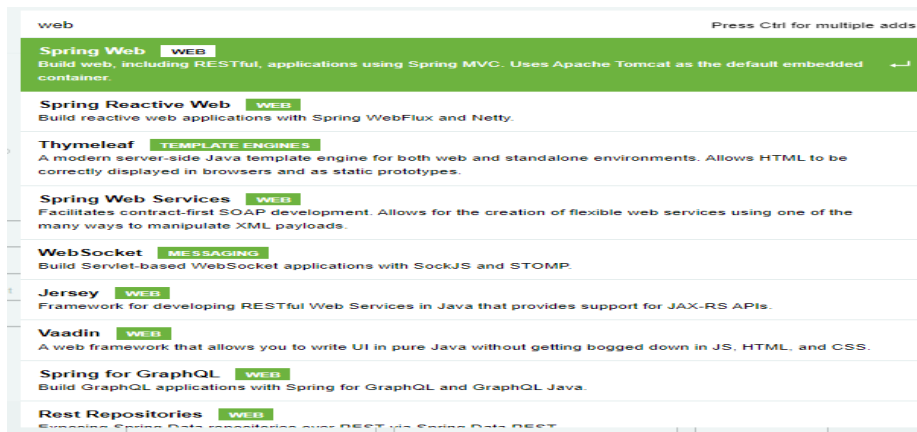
web

Press Ctrl for multiple adds

Spring Web WEB
Build web, including RESTful, applications using Spring MVC. Uses Apache Tomcat as the default embedded container.

Spring Reactive Web WEB
Build reactive web applications with Spring WebFlux and Netty.

Thymeleaf TEMPLATE ENGINES
A modern server-side Java template engine for both web and standalone environments. Allows HTML to be correctly displayed in browsers and as static prototypes.

Spring Web Services WEB
Facilitates contract-first SOAP development. Allows for the creation of flexible web services using one of the many ways to manipulate XML payloads.

WebSocket MESSAGING
Build Servlet-based WebSocket applications with SockJS and STOMP.

Jersey WEB
Framework for developing RESTful Web Services in Java that provides support for JAX-RS APIs.

Vaadin WEB
A web framework that allows you to write UI in pure Java without getting bogged down in JS, HTML, and CSS.

Spring for GraphQL WEB
Build GraphQL applications with Spring for GraphQL and GraphQL Java.

Rest Repositories WEB
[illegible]